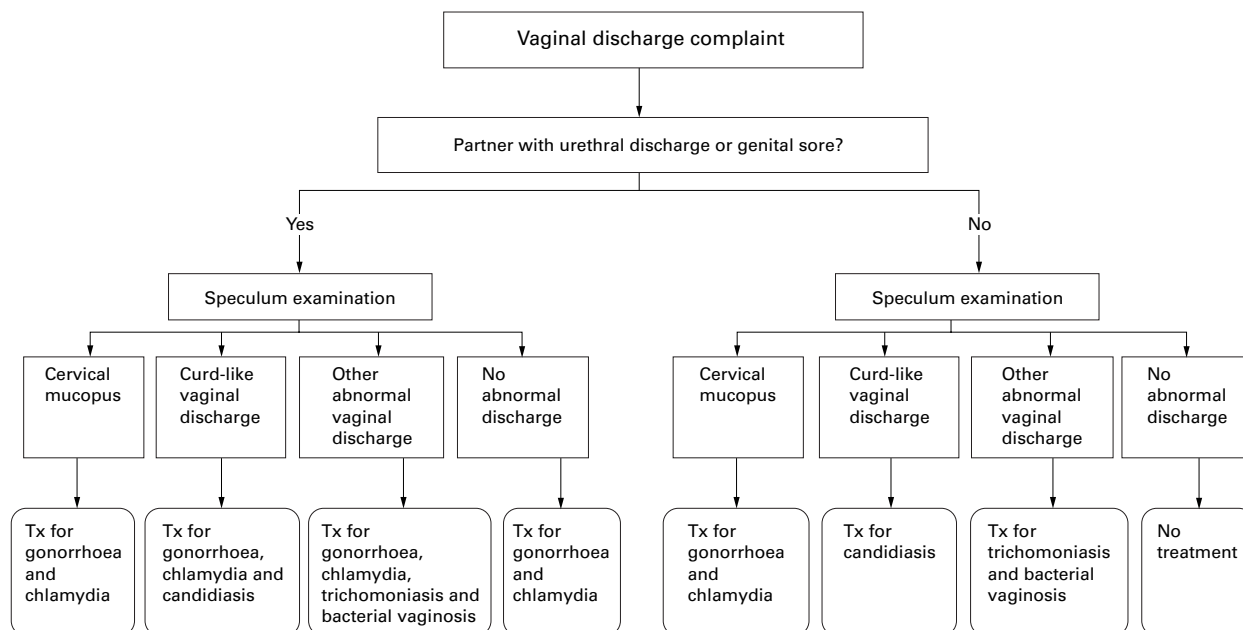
Vaginal discharge complaint

Partner with urethral discharge or genital sore?

Yes

No

Speculum examination

Cervical mucopus

Curd-like vaginal discharge

Other abnormal vaginal discharge

No abnormal discharge

Tx for gonorrhoea and chlamydia

Tx for gonorrhoea, chlamydia and candidiasis

Tx for gonorrhoea, chlamydia, trichomoniasis and bacterial vaginosis

Tx for gonorrhoea and chlamydia

Speculum examination

Cervical mucopus

Curd-like vaginal discharge

Other abnormal vaginal discharge

No abnormal discharge

Tx for gonorrhoea and chlamydia

Tx for candidiasis

Tx for trichomoniasis and bacterial vaginosis

No treatment